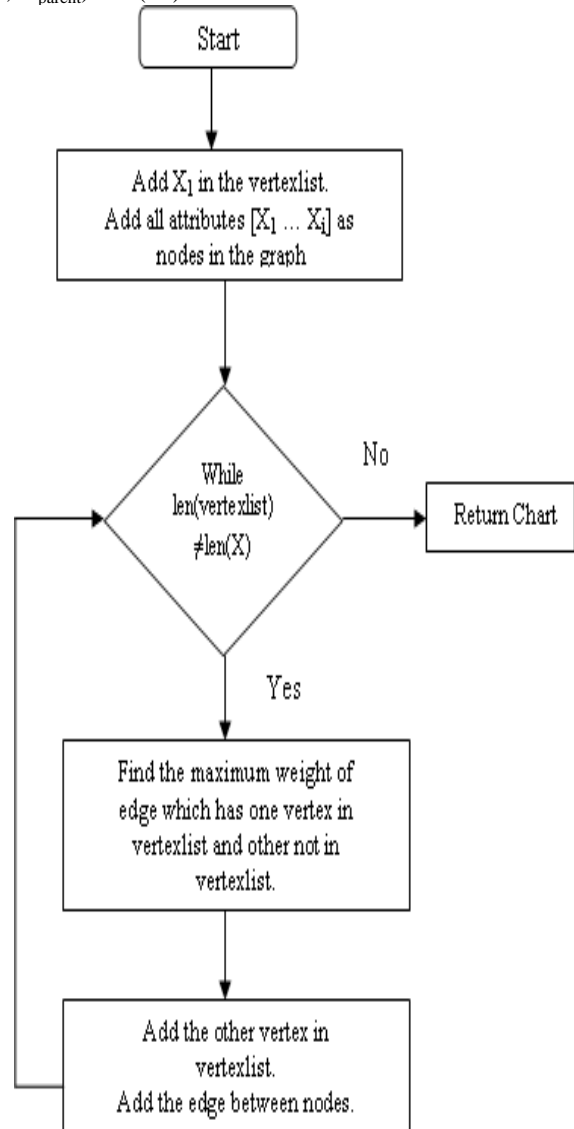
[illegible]

Start

Add $X_1$ in the vertexlist. Add all attributes $[X_1 \dots X_i]$ as nodes in the graph

While len(vertexlist) $\neq$len(X)

No

Return Chart

Yes

Find the maximum weight of edge which has one vertex in vertexlist and other not in vertexlist.

Add the other vertex in vertexlist. Add the edge between nodes.